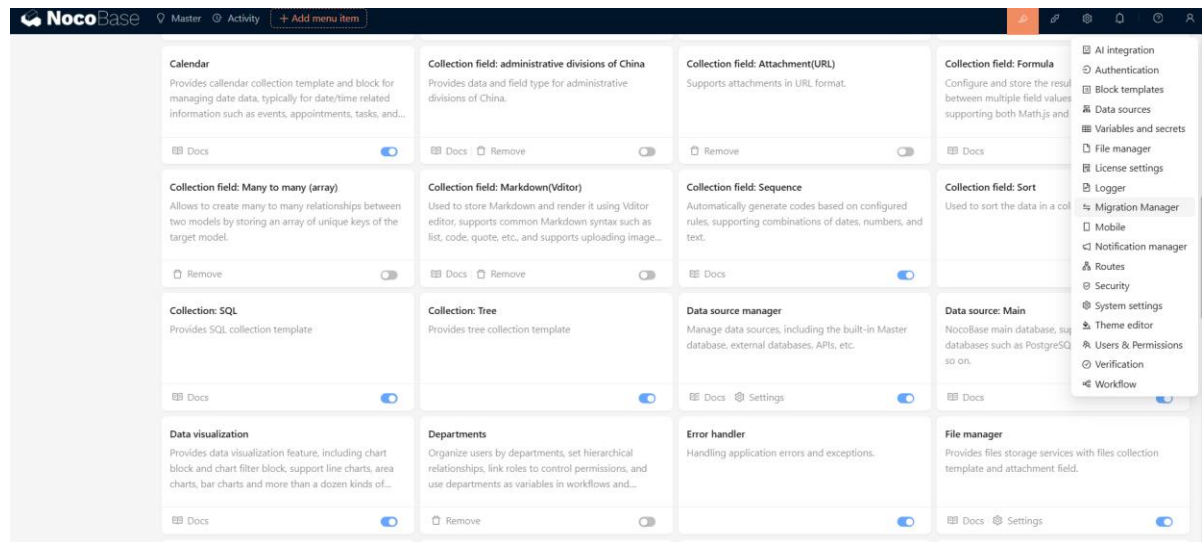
NocoBase  Master  Activity  + Add menu item

Calendar
Provides calendar collection template and block for managing date data, typically for date/time related information such as events, appointments, tasks, and...
Docs

Collection field: administrative divisions of China
Provides data and field type for administrative divisions of China.
Docs | Remove

Collection field: Attachment(URL)
Supports attachments in URL format.
Remove

Collection field: Formula
Configure and store the resul between multiple field values supporting both Math.js and
Docs

Collection field: Many to many (array)
Allows to create many to many relationships between two models by storing an array of unique keys of the target model.
Remove

Collection field: Markdown(Vditor)
Used to store Markdown and render it using Vditor editor, supports common Markdown syntax such as list, code, quote, etc., and supports uploading image...
Docs | Remove

Collection field: Sequence
Automatically generate codes based on configured rules, supporting combinations of dates, numbers, and text.
Docs

Collection field: Sort
Used to sort the data in a col

Collection: SQL
Provides SQL collection template
Docs

Collection: Tree
Provides tree collection template

Data source manager
Manage data sources, including the built-in Master database, external databases, APIs, etc.
Docs  Settings

Data source: Main
NocoBase main database, su databases such as PostgreSQ so on.
Docs

Data visualization
Provides data visualization feature, including chart block and chart filter block, support line charts, area charts, bar charts and more than a dozen kinds of...
Docs

Departments
Organize users by departments, set hierarchical relationships, link roles to control permissions, and use departments as variables in workflows and...
Remove

Error handler
Handling application errors and exceptions.

File manager
Provides files storage services with files collection template and attachment field.
Docs  Settings

AI integration
Authentication
Block templates
Data sources
Variables and secrets
File manager
License settings
Logger
Migration Manager
Mobile
Notification manager
Routes
Security
System settings
Theme editor
Users & Permissions
Verification
Workflow